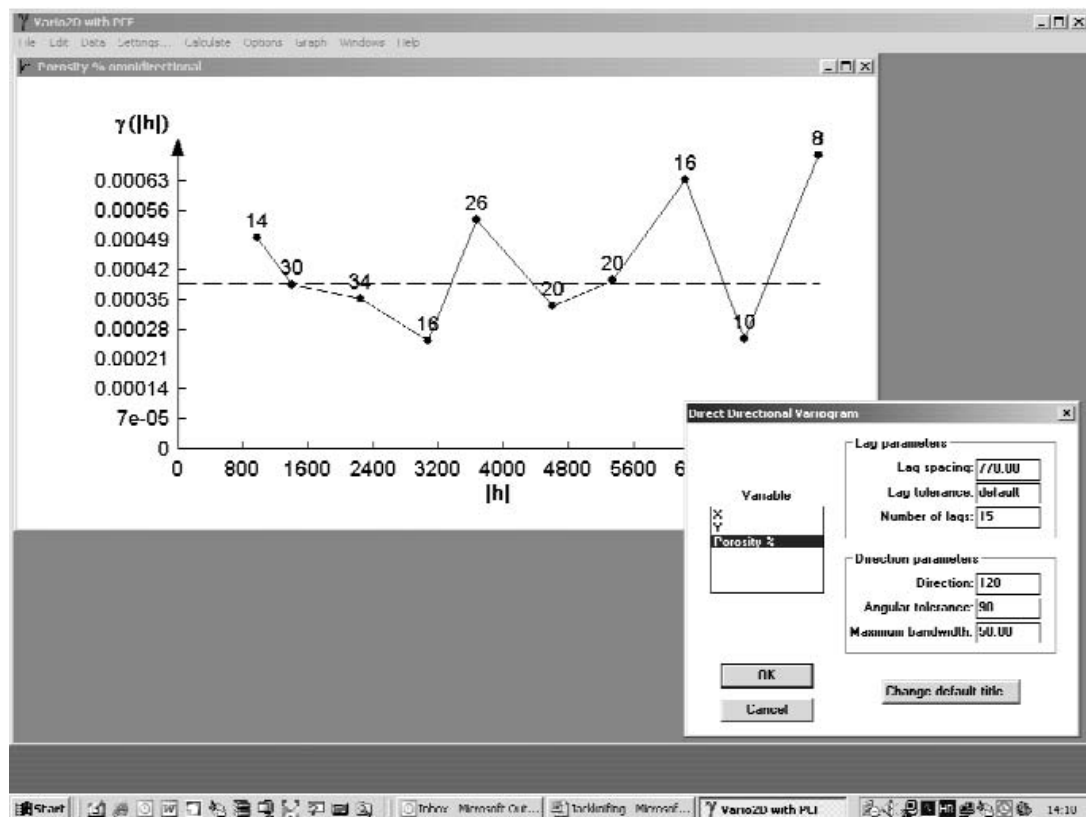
Vario2D with PCF

File Edit Data Settings... Calculate Options Graph Windows Help

Porosity % omnidirectional

γ(|h|)

0.00063
0.00056
0.00049
0.00042
0.00035
0.00028
0.00021
0.00014
7e-05
0

0 800 1600 2400 3200 4000 4800 5600 6

|h|

14
30
34
16
26
20
20
16
10
8

Direct Directional Variogram

Variable

X
Y
Porosity %

Lag parameters

Lag spacing: 770.00
Lag tolerance: default
Number of lags: 15

Direction parameters

Direction: 120
Angular tolerance: 90
Maximum bandwidth: 50.00

OK
Cancel
Change default title

Start

Inbox - Microsoft Out...
Tackling Microsof...
Vario2D with PCF

14:10